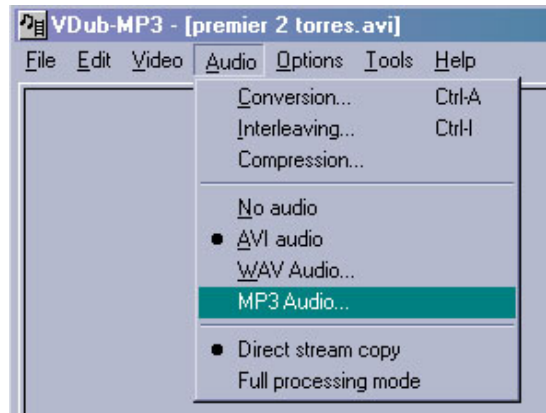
VDub-MP3 - [premier 2 torres.avi]

File Edit Video Audio Options Tools Help

Conversion... Ctrl-A
Interleaving... Ctrl-I
Compression...

No audio
AVI audio
WAV Audio...
MP3 Audio...

Direct stream copy
Full processing mode